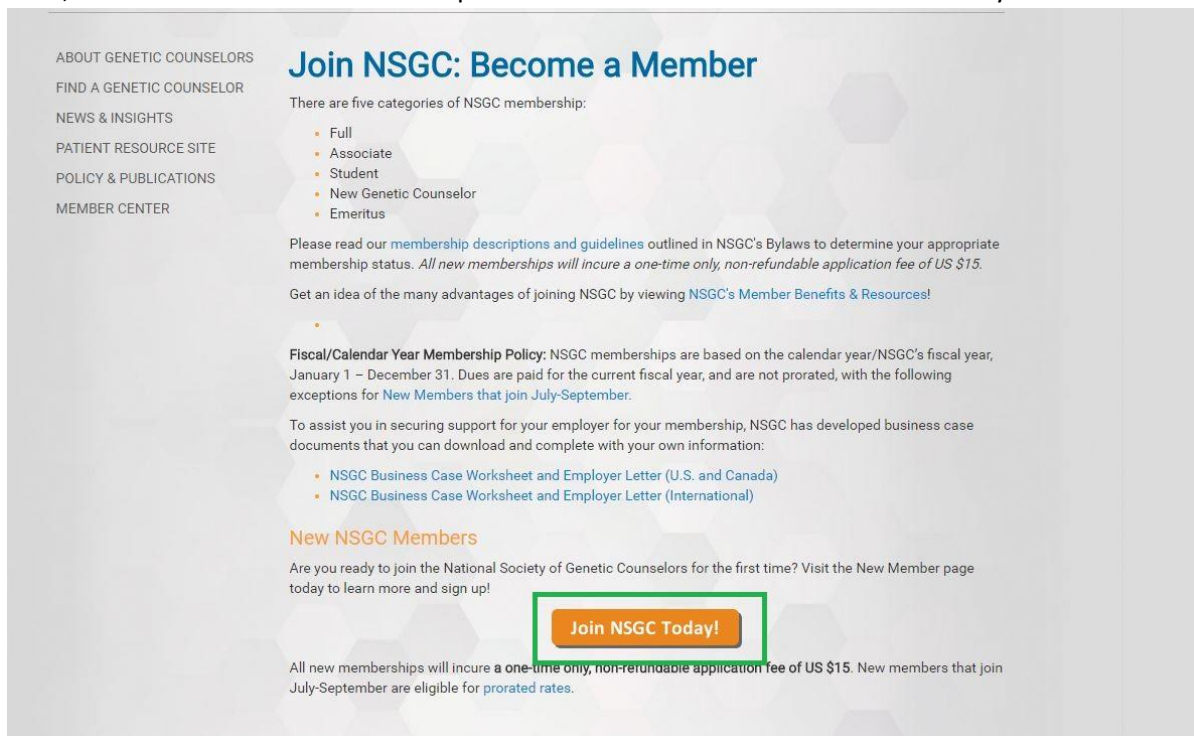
ABOUT GENETIC COUNSELORS
FIND A GENETIC COUNSELOR
NEWS & INSIGHTS
PATIENT RESOURCE SITE
POLICY & PUBLICATIONS
MEMBER CENTER

Join NSGC: Become a Member

There are five categories of NSGC membership:

- Full
- Associate
- Student
- New Genetic Counselor
- Emeritus

Please read our membership descriptions and guidelines outlined in NSGC's Bylaws to determine your appropriate membership status. *All new memberships will incure a one-time only, non-refundable application fee of US $15.*

Get an idea of the many advantages of joining NSGC by viewing NSGC's Member Benefits & Resources!

**Fiscal/Calendar Year Membership Policy:** NSGC memberships are based on the calendar year/NSGC's fiscal year, January 1 – December 31. Dues are paid for the current fiscal year, and are not prorated, with the following exceptions for New Members that join July-September.

To assist you in securing support for your employer for your membership, NSGC has developed business case documents that you can download and complete with your own information:

- NSGC Business Case Worksheet and Employer Letter (U.S. and Canada)
- NSGC Business Case Worksheet and Employer Letter (International)

New NSGC Members

Are you ready to join the National Society of Genetic Counselors for the first time? Visit the New Member page today to learn more and sign up!

Join NSGC Today!

All new memberships will incure **a one-time only, non-refundable application fee of US $15**. New members that join July-September are eligible for prorated rates.